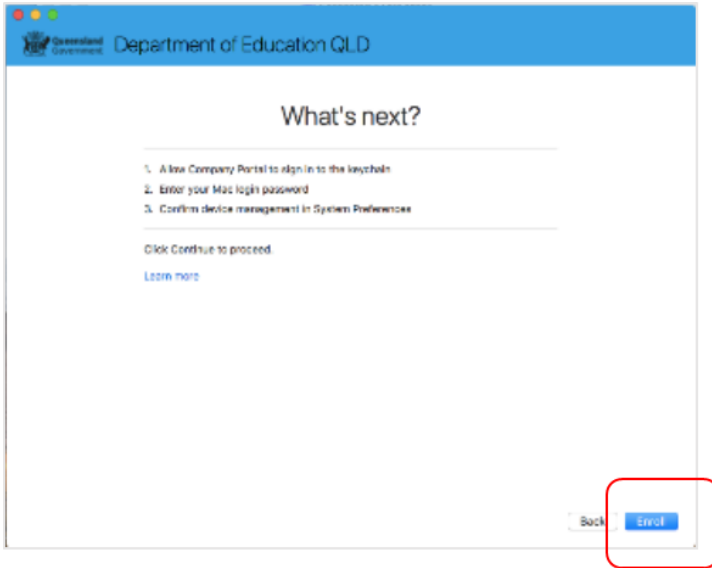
Queensland Government

Department of Education QLD

What's next?

1. Allow Company Portal to sign in to the keychain
2. Enter your Mac login password
3. Confirm device management in System Preferences

Click Continue to proceed.

Learn more

Back

Enroll